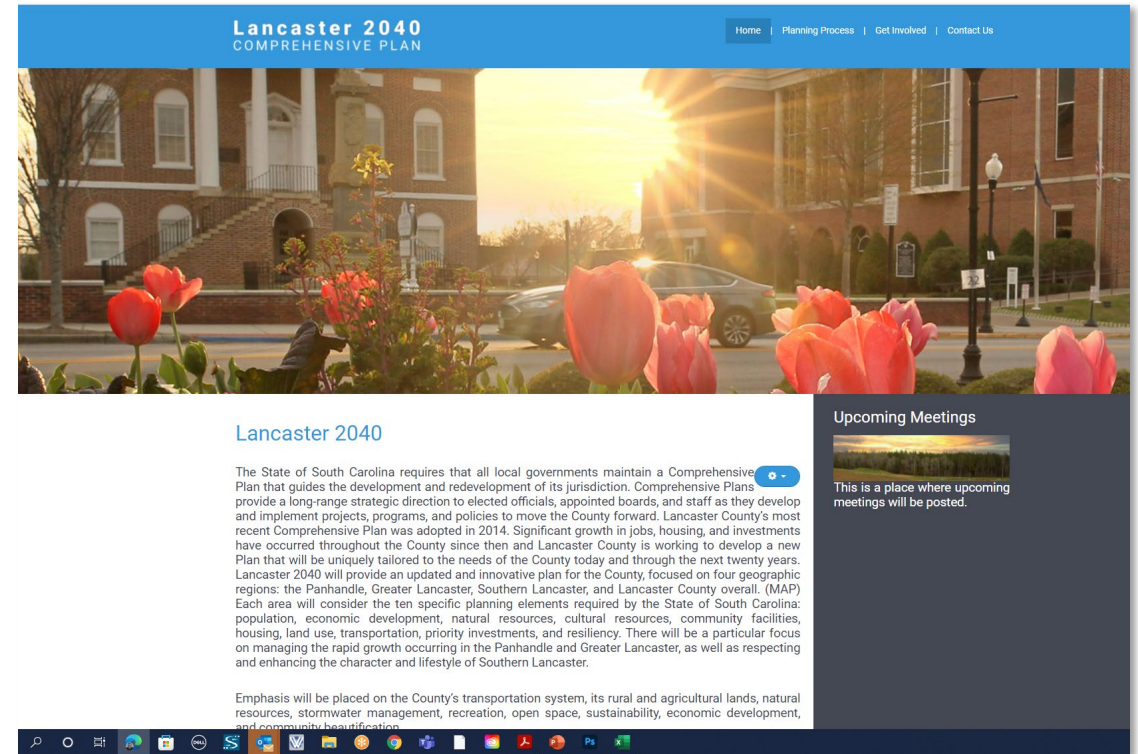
Lancaster 2040
COMPREHENSIVE PLAN

Home | Planning Process | Get Involved | Contact Us

22

Lancaster 2040

The State of South Carolina requires that all local governments maintain a Comprehensive Plan that guides the development and redevelopment of its jurisdiction. Comprehensive Plans provide a long-range strategic direction to elected officials, appointed boards, and staff as they develop and implement projects, programs, and policies to move the County forward. Lancaster County's most recent Comprehensive Plan was adopted in 2014. Significant growth in jobs, housing, and investments have occurred throughout the County since then and Lancaster County is working to develop a new Plan that will be uniquely tailored to the needs of the County today and through the next twenty years. Lancaster 2040 will provide an updated and innovative plan for the County, focused on four geographic regions: the Panhandle, Greater Lancaster, Southern Lancaster, and Lancaster County overall. (MAP) Each area will consider the ten specific planning elements required by the State of South Carolina: population, economic development, natural resources, cultural resources, community facilities, housing, land use, transportation, priority investments, and resiliency. There will be a particular focus on managing the rapid growth occurring in the Panhandle and Greater Lancaster, as well as respecting and enhancing the character and lifestyle of Southern Lancaster.

Emphasis will be placed on the County's transportation system, its rural and agricultural lands, natural resources, stormwater management, recreation, open space, sustainability, economic development, and community beautification.

Upcoming Meetings

This is a place where upcoming meetings will be posted.